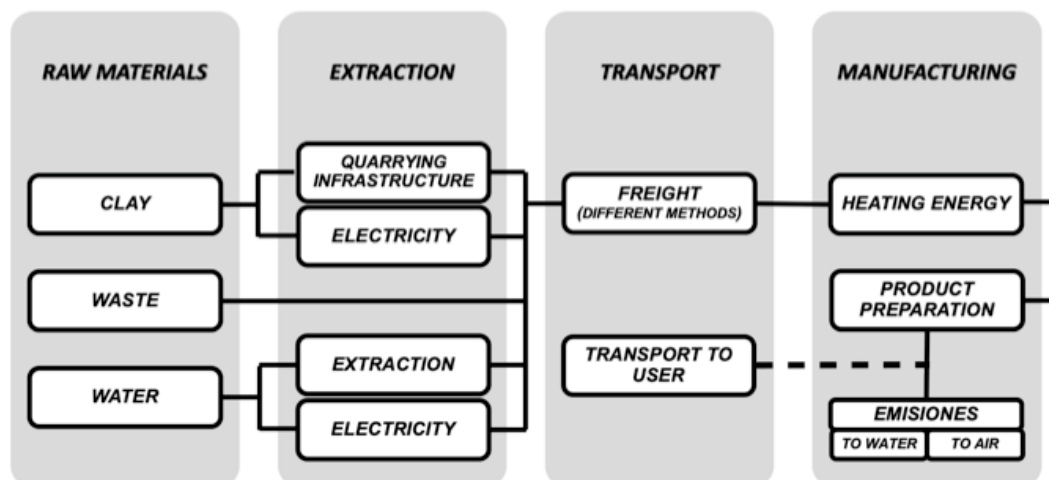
RAW MATERIALS

CLAY

WASTE

WATER

EXTRACTION

QUARRYING INFRASTRUCTURE

ELECTRICITY

EXTRACTION

ELECTRICITY

TRANSPORT

FREIGHT (DIFFERENT METHODS)

TRANSPORT TO USER

MANUFACTURING

HEATING ENERGY

PRODUCT PREPARATION

EMISIONES

TO WATER

TO AIR